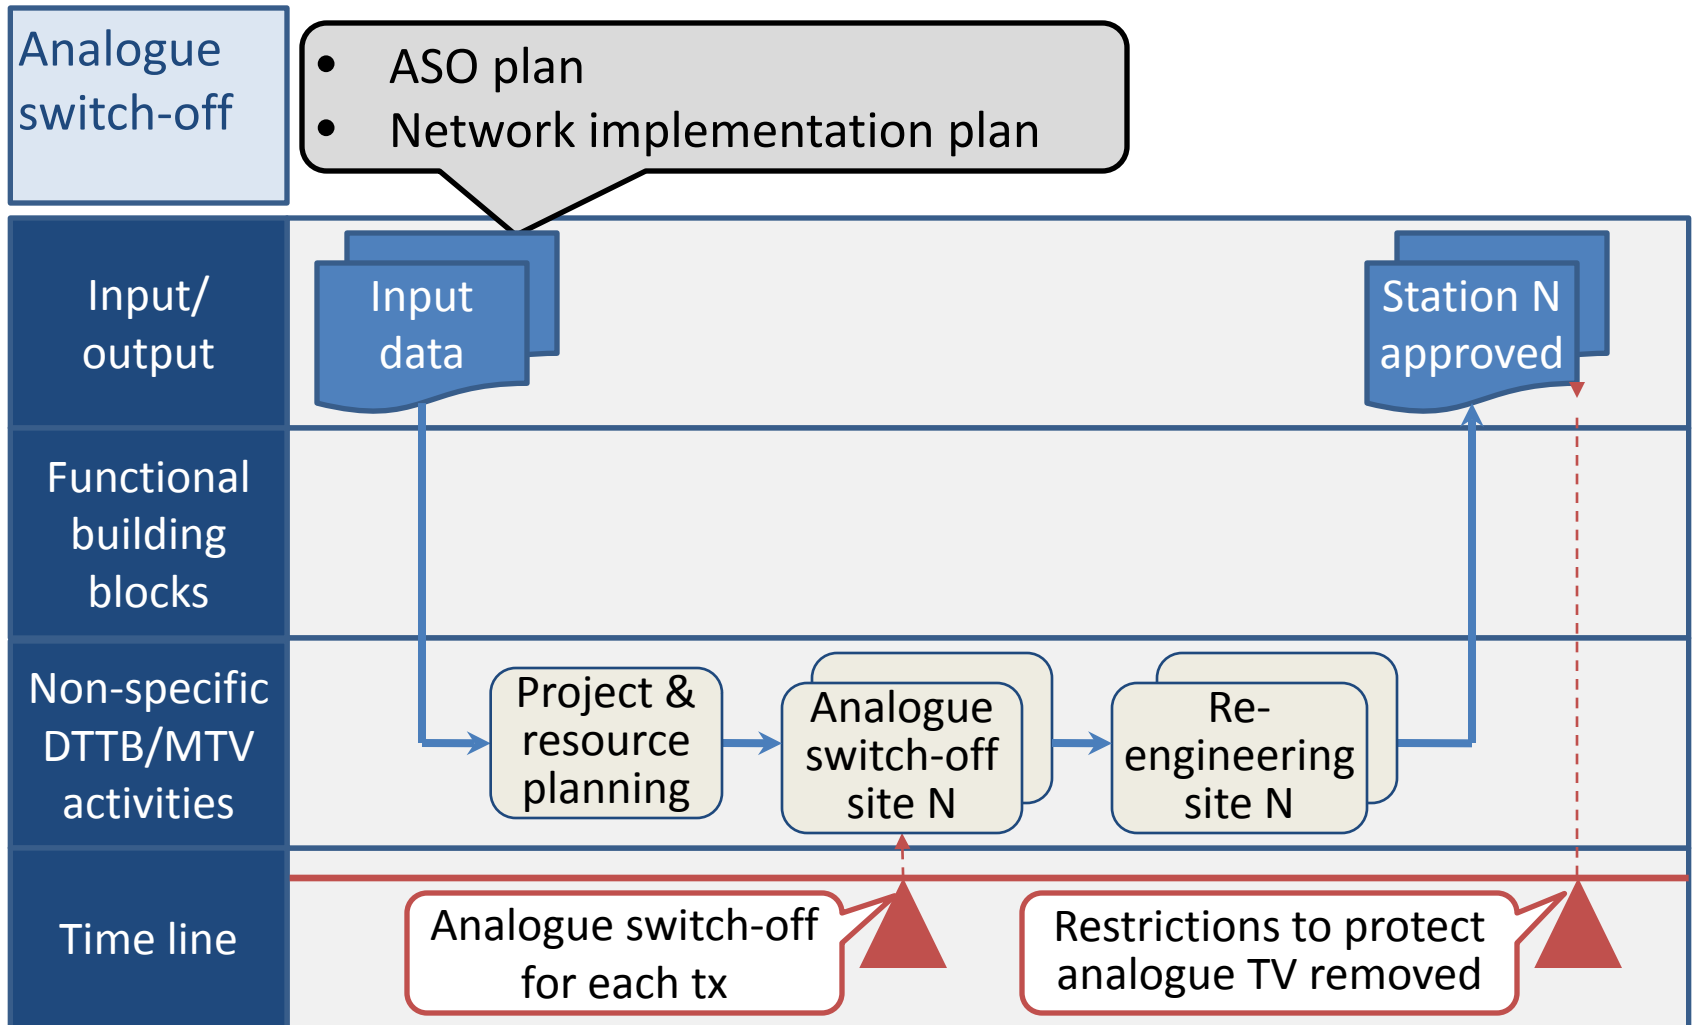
Analogue switch-off

- ASO plan
- Network implementation plan

Input/ output

Input data

Station N approved

Functional building blocks

Non-specific DTTB/MTV activities

Project & resource planning

Analogue switch-off site N

Re-engineering site N

Time line

Analogue switch-off for each tx

Restrictions to protect analogue TV removed